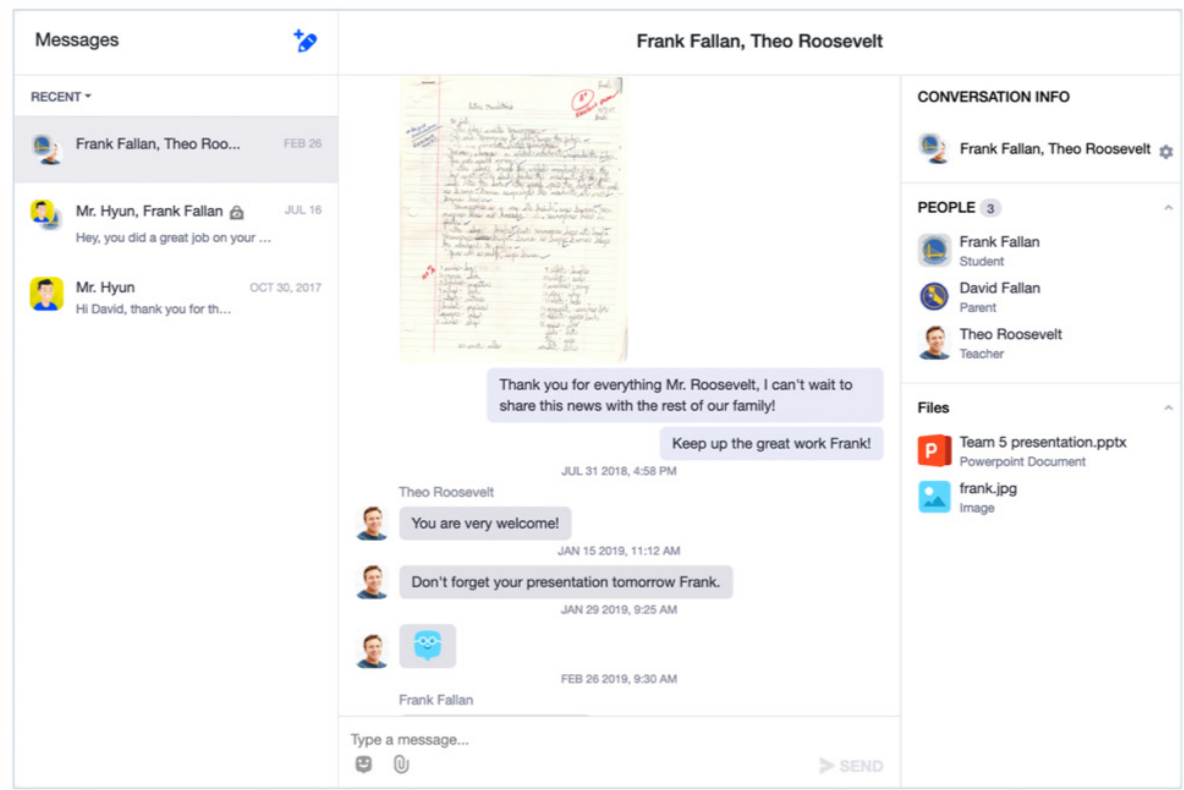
Messages

Frank Fallan, Theo Roosevelt

RECENT

Frank Fallan, Theo Roo... FEB 26

Mr. Hyun, Frank Fallan JUL 16
Hey, you did a great job on your ...

Mr. Hyun OCT 30, 2017
Hi David, thank you for th...

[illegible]

Thank you for everything Mr. Roosevelt, I can't wait to share this news with the rest of our family!

Keep up the great work Frank!

JUL 31 2018, 4:58 PM

Theo Roosevelt

You are very welcome!

JAN 15 2019, 11:12 AM

Don't forget your presentation tomorrow Frank.

JAN 29 2019, 9:25 AM

FEB 26 2019, 9:30 AM

Frank Fallan

Type a message...

SEND

CONVERSATION INFO

Frank Fallan, Theo Roosevelt

PEOPLE 3

Frank Fallan
Student

David Fallan
Parent

Theo Roosevelt
Teacher

Files

Team 5 presentation.pptx
Powerpoint Document

frank.jpg
Image